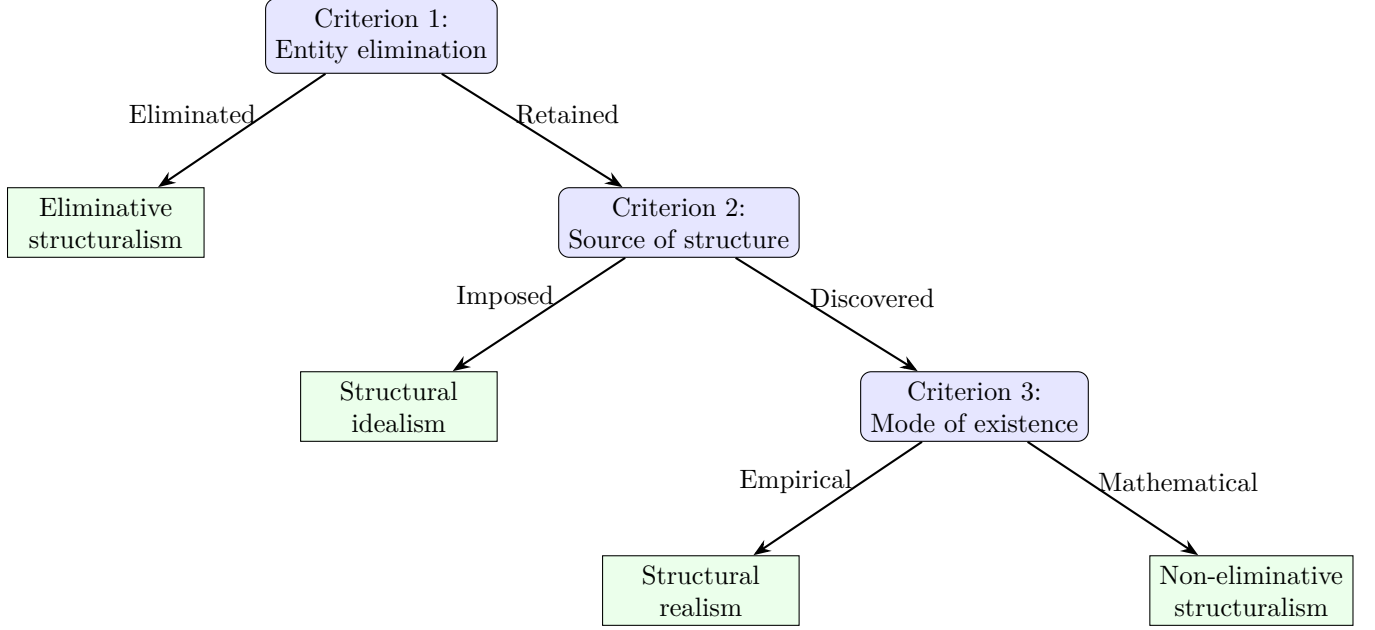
Criterion 1:
Entity elimination

Eliminated

Retained

Eliminative structuralism

Criterion 2:
Source of structure

Imposed

Discovered

Structural idealism

Criterion 3:
Mode of existence

Empirical

Mathematical

Structural realism

Non-eliminative structuralism